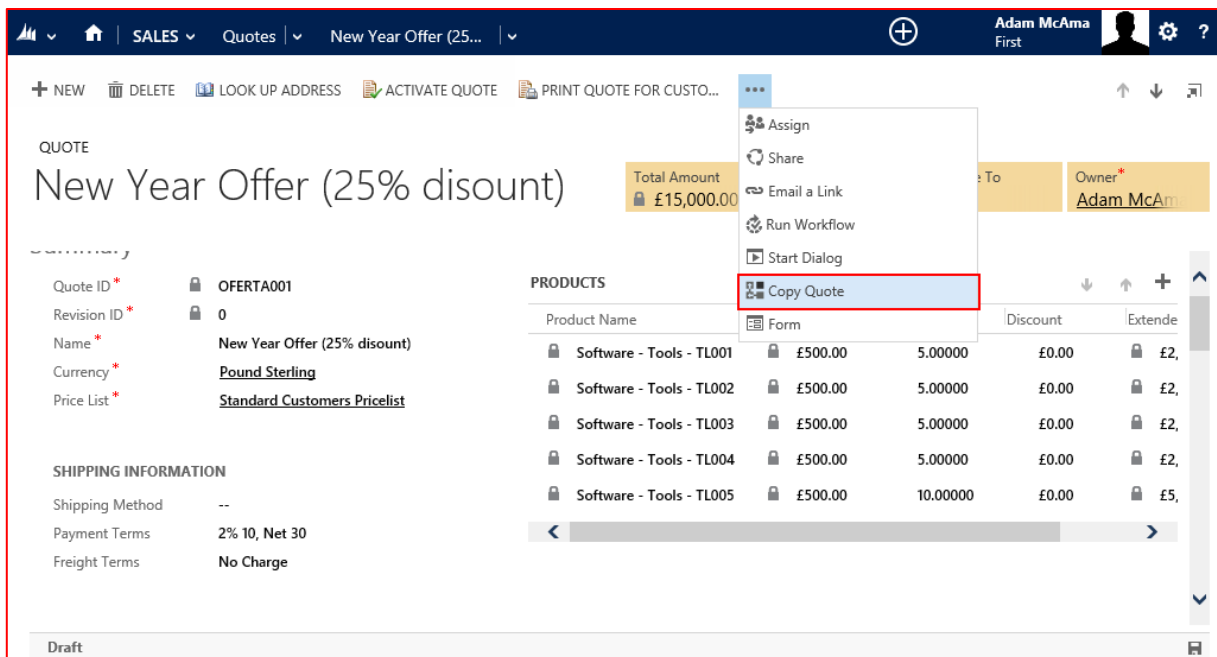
SALES Quotes New Year Offer (25... Adam McAma First

+ NEW DELETE LOOK UP ADDRESS ACTIVATE QUOTE PRINT QUOTE FOR CUSTO... •••

Assign
Share
Email a Link
Run Workflow
Start Dialog
Copy Quote
Form

QUOTE
New Year Offer (25% disount)

Total Amount
£15,000.00

e To

Owner*
Adam McAm

Summary

Quote ID* OFERTA001
Revision ID* 0
Name* New Year Offer (25% disount)
Currency* Pound Sterling
Price List* Standard Customers Pricelist

SHIPPING INFORMATION
Shipping Method --
Payment Terms 2% 10, Net 30
Freight Terms No Charge

PRODUCTS

| Product Name | | | Discount | Extende |
|---|---|---|---|---|
| Software - Tools - TL001 | £500.00 | 5.00000 | £0.00 | £2, |
| Software - Tools - TL002 | £500.00 | 5.00000 | £0.00 | £2, |
| Software - Tools - TL003 | £500.00 | 5.00000 | £0.00 | £2, |
| Software - Tools - TL004 | £500.00 | 5.00000 | £0.00 | £2, |
| Software - Tools - TL005 | £500.00 | 10.00000 | £0.00 | £5, |

Draft